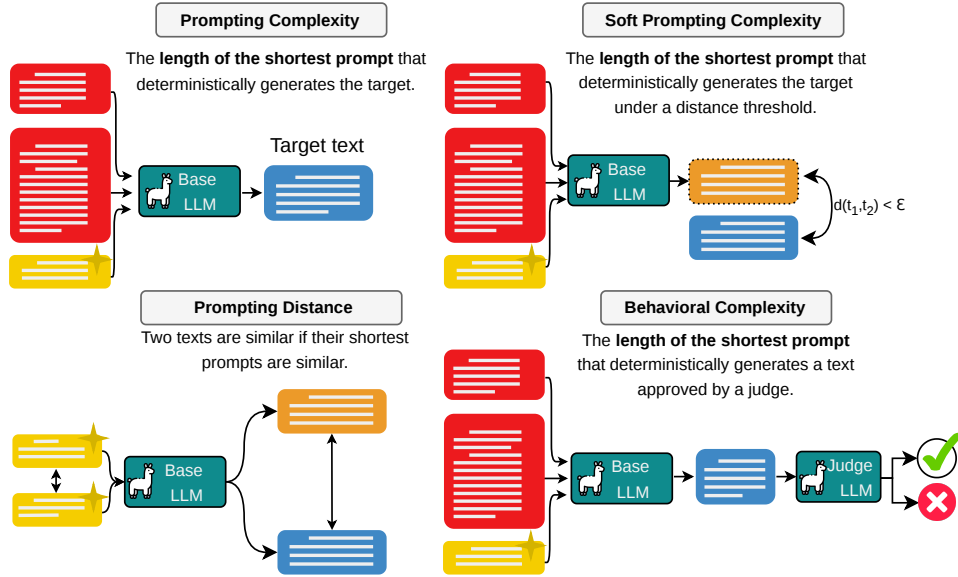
Prompting Complexity

The **length of the shortest prompt** that deterministically generates the target.

Base LLM

Target text

Soft Prompting Complexity

The **length of the shortest prompt** that deterministically generates the target under a distance threshold.

Base LLM

$d(t_1,t_2) < \epsilon$

Prompting Distance

Two texts are similar if their shortest prompts are similar.

Base LLM

Behavioral Complexity

The **length of the shortest prompt** that deterministically generates a text approved by a judge.

Base LLM

Judge LLM